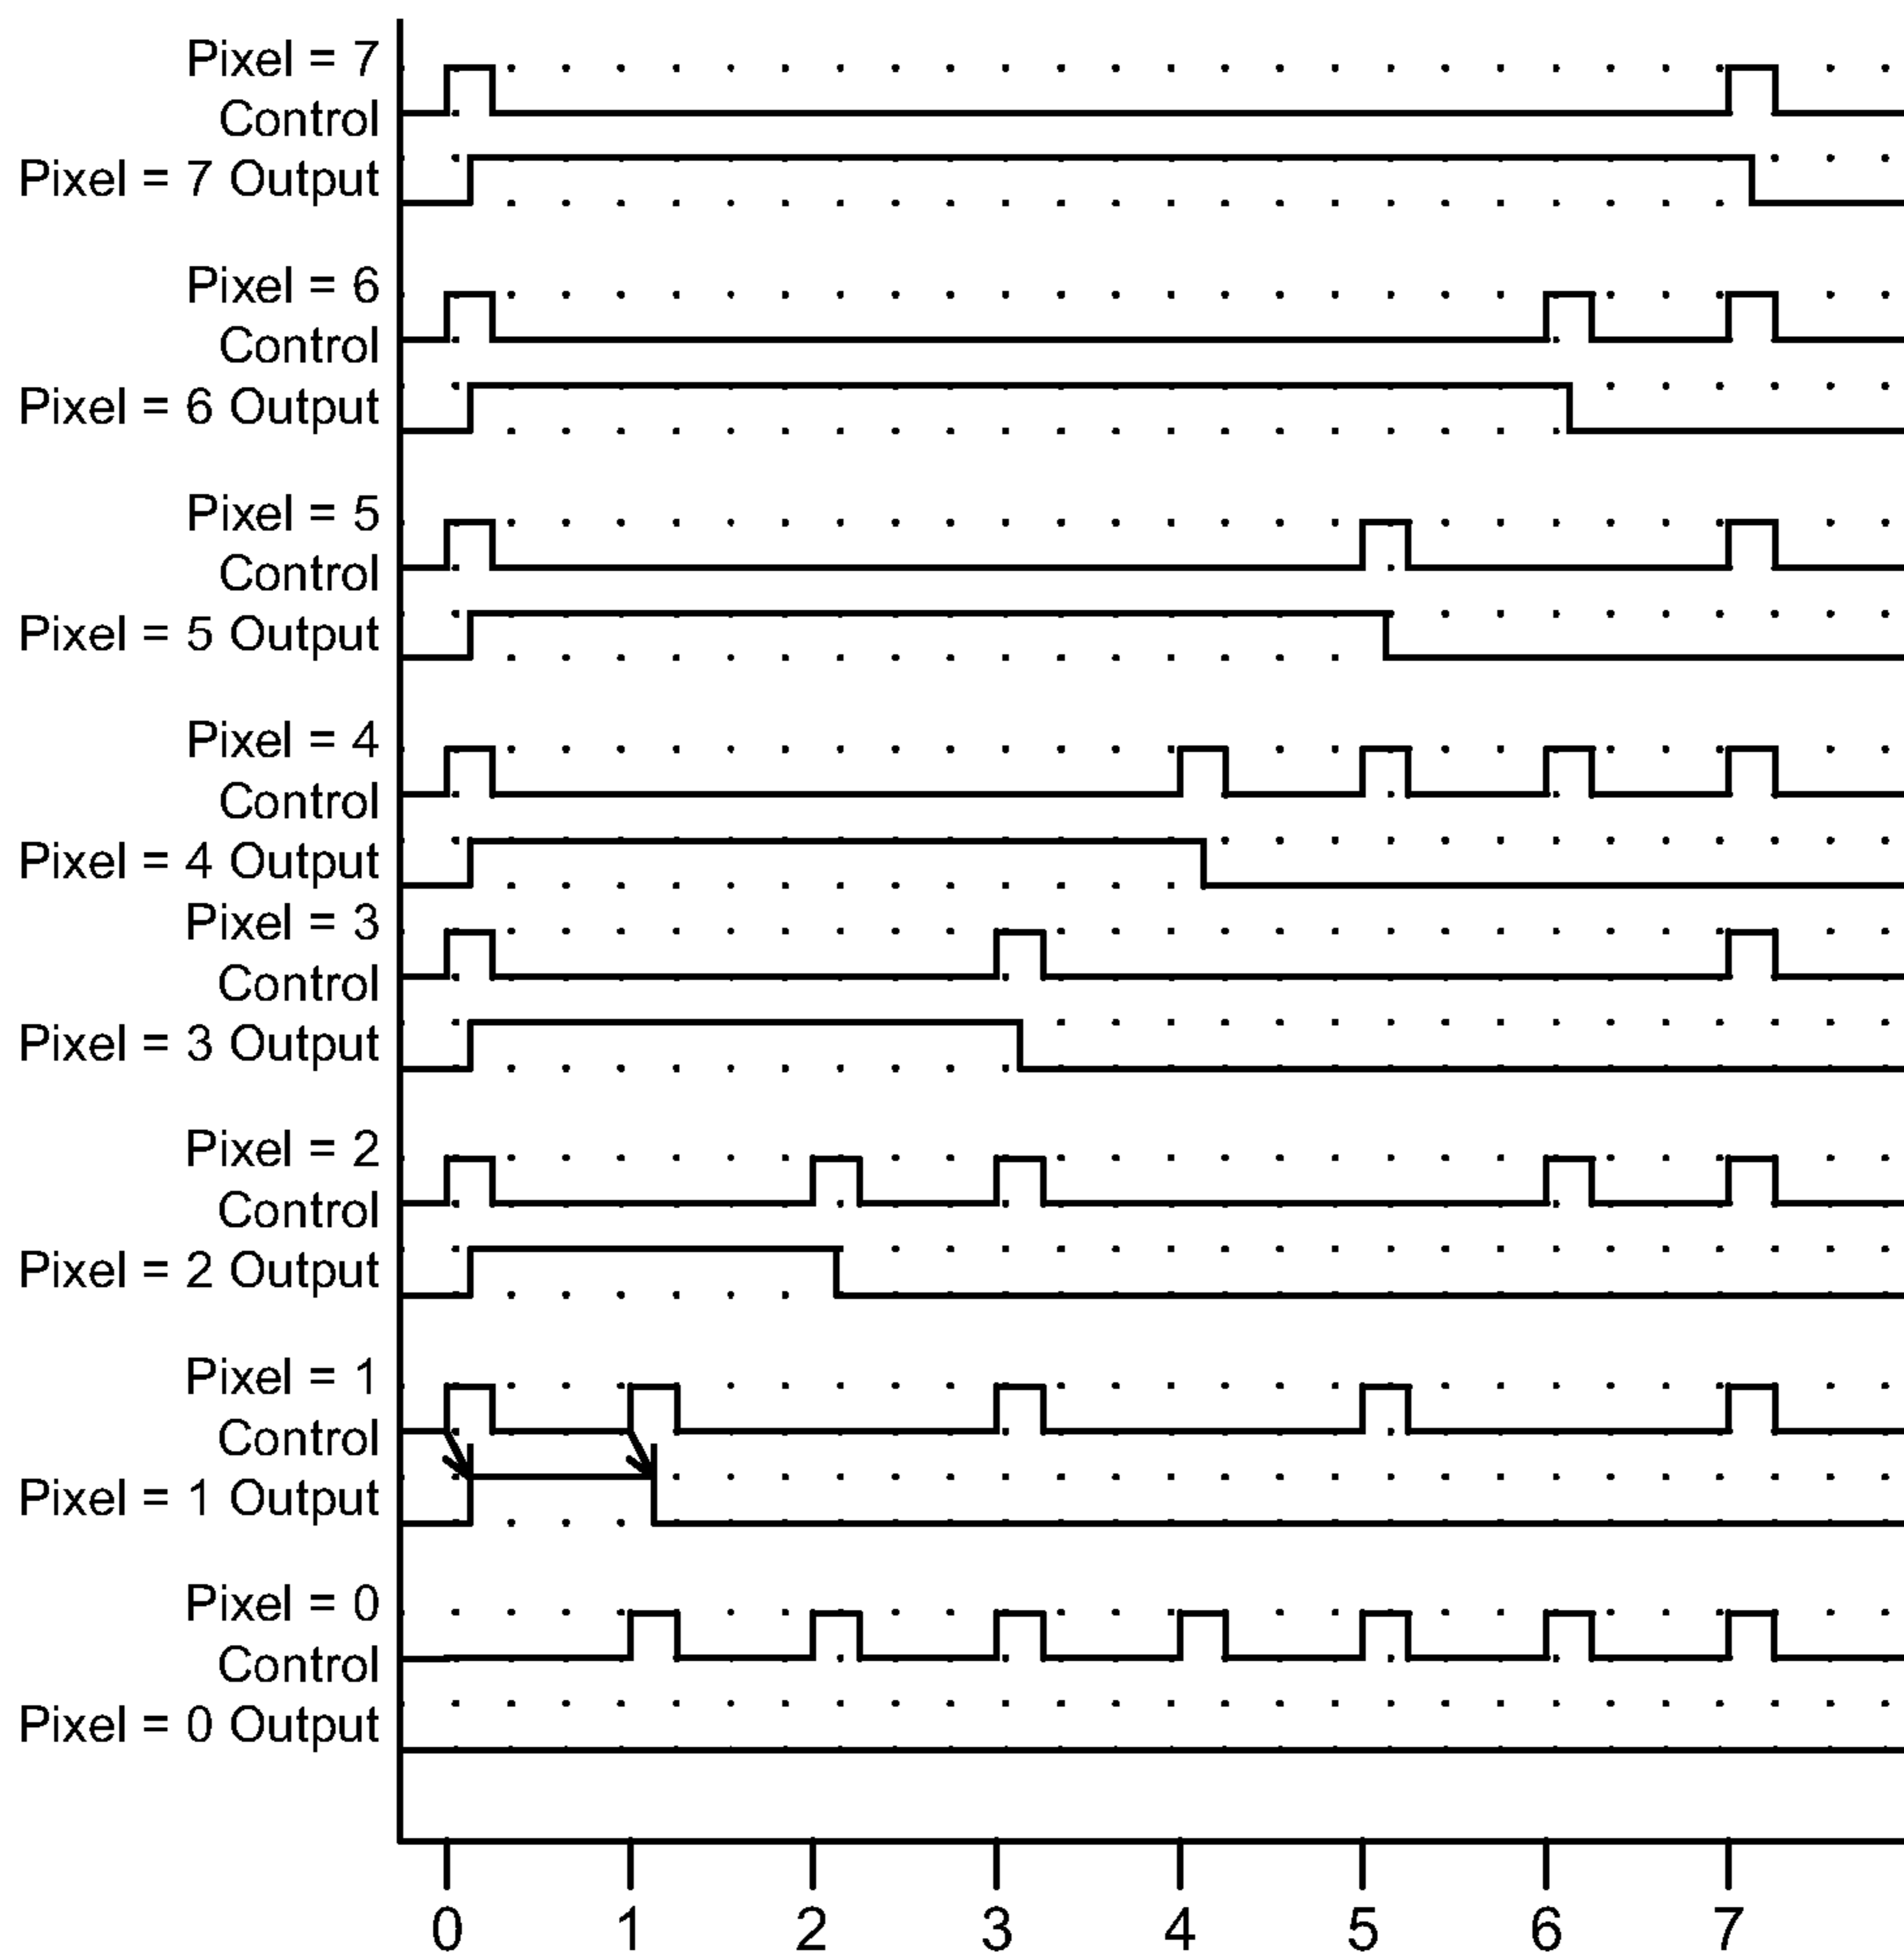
Pixel = 7 Control
Pixel = 7 Output
Pixel = 6 Control
Pixel = 6 Output
Pixel = 5 Control
Pixel = 5 Output
Pixel = 4 Control
Pixel = 4 Output
Pixel = 3 Control
Pixel = 3 Output
Pixel = 2 Control
Pixel = 2 Output
Pixel = 1 Control
Pixel = 1 Output
Pixel = 0 Control
Pixel = 0 Output

0 1 2 3 4 5 6 7